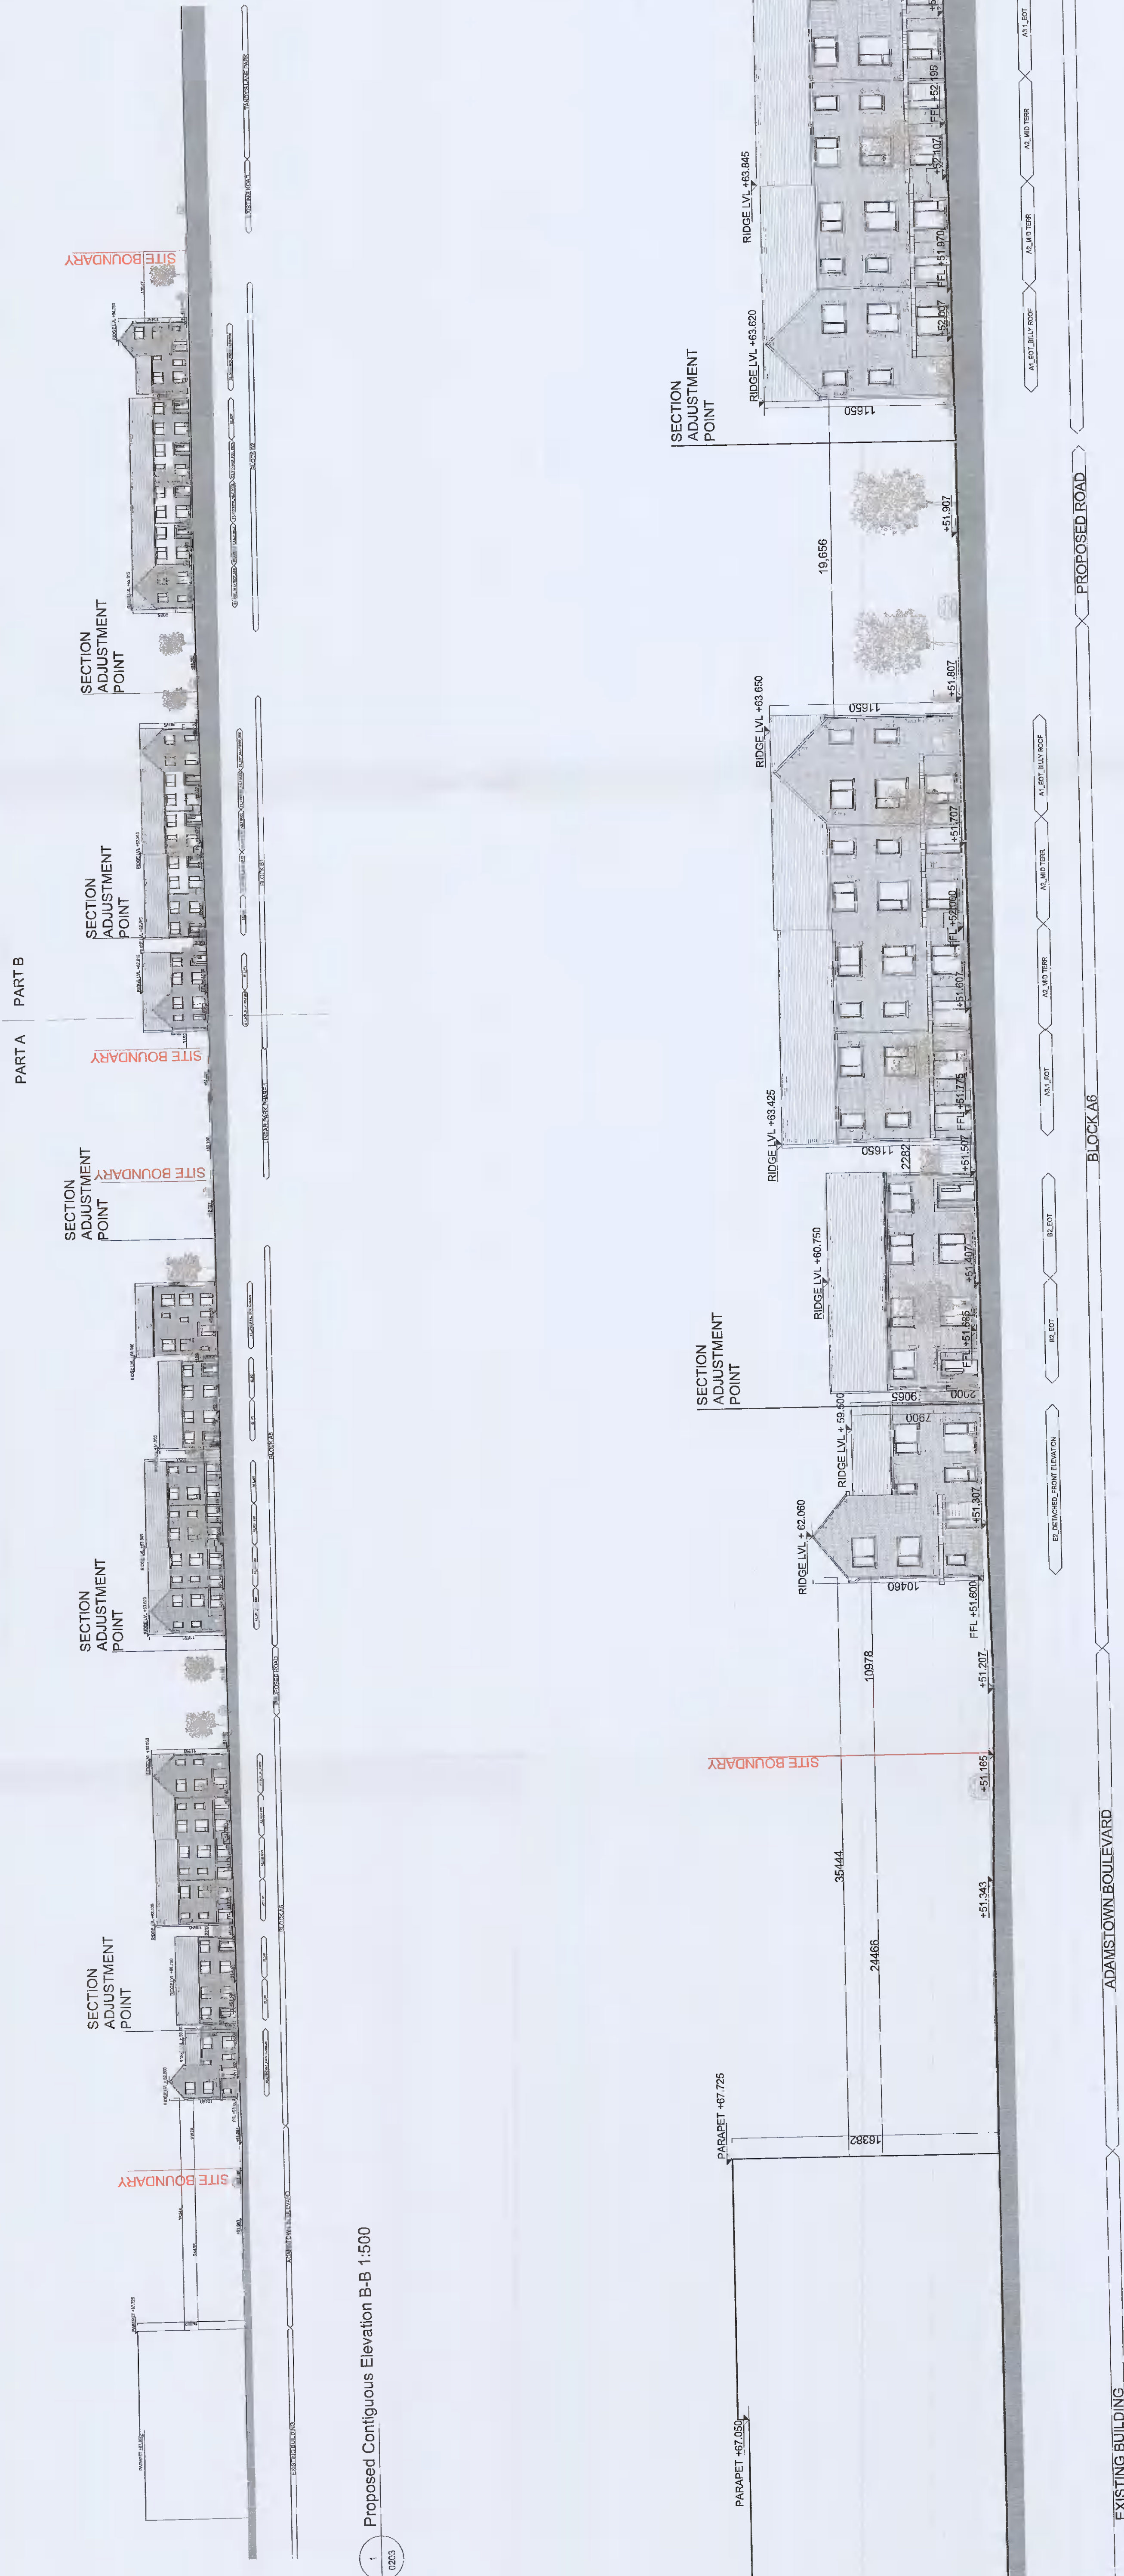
SITE BOUNDARY

SECTION ADJUSTMENT POINT

SECTION ADJUSTMENT POINT

PART A | PART B

SITE BOUNDARY

SECTION ADJUSTMENT POINT

SITE BOUNDARY

SECTION ADJUSTMENT POINT

SECTION ADJUSTMENT POINT

SITE BOUNDARY

1
0203
Proposed Contiguous Elevation B-B 1:500

SECTION ADJUSTMENT POINT

RIDGE LVL +63.845
RIDGE LVL +63.620
11650
FFL +52.195
+52.107
FFL +51.970
+52.007
+51.907
19,656
RIDGE LVL +63.650
11650
+51.807
+51.707
FFL +52.060
+51.607
RIDGE LVL +63.425
11650
2282
FFL +51.775
+51.507
RIDGE LVL +60.750
+51.407
FFL +51.695
SECTION ADJUSTMENT POINT
9065
2000
RIDGE LVL + 59.500
7900
RIDGE LVL + 62.060
+51.307
10460
FFL +51.600
10978
+51.207
SITE BOUNDARY
+51.165
35444
+51.343
24466
PARAPET +67.725
16382
PARAPET +67.050

A3.1_EOT
A2_MID TERR
A2_MID TERR
A1_EOT_BILLY ROOF
PROPOSED ROAD
A1_EOT_BILLY ROOF
A2_MID TERR
A2_MID TERR
A3.1_EOT
BLOCK A6
B2_EOT
B2_EOT
E2_DETACHED_FRONT ELEVATION
ADAMSTOWN BOULEVARD
EXISTING BUILDING